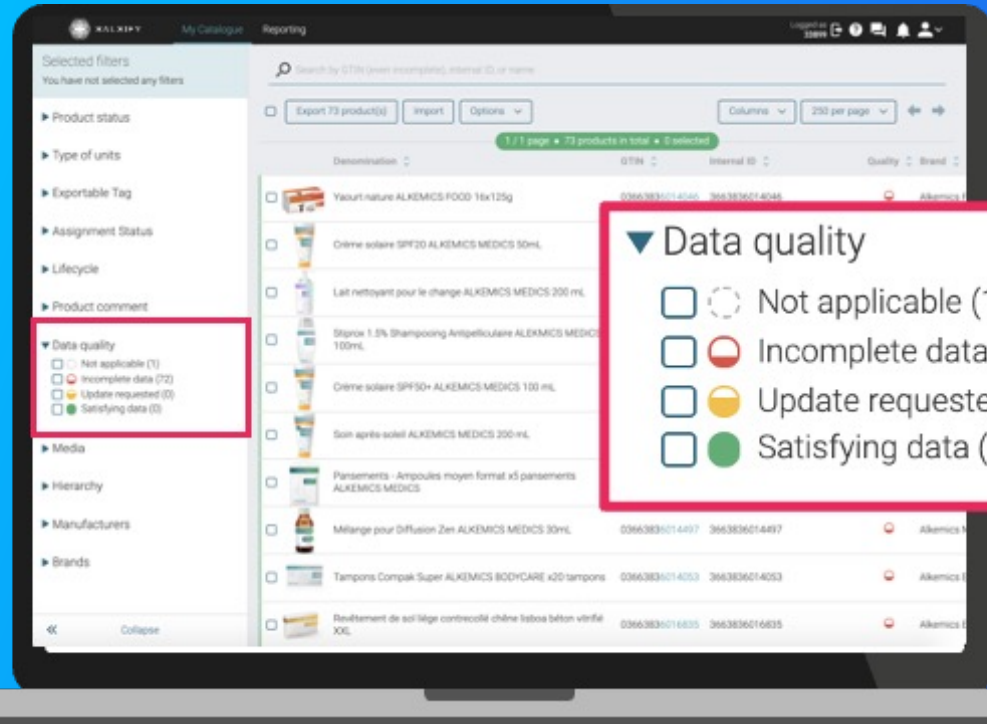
SALSIFY My Catalogue Reporting

Selected filters
You have not selected any filters

Search by GTIN (even incomplete), internal ID, or name

Export 73 product(s) Import Options Columns 250 per page

1 / 1 page • 73 products in total • 0 selected

Denomination GTIN Internal ID Quality Brand

► Product status
► Type of units
► Exportable Tag
► Assignment Status
► Lifecycle
► Product comment
▼ Data quality
Not applicable (1)
Incomplete data (72)
Update requested (0)
Satisfying data (0)
► Media
► Hierarchy
► Manufacturers
► Brands

« Collapse

Yaourt nature ALKEMICS FOOD 16x125g 03663836014046 3663836014046
Crème solaire SPF20 ALKEMICS MEDICS 50mL
Lait nettoyant pour le change ALKEMICS MEDICS 200 mL
Stiprox 1.5% Shampooing Antipelliculaire ALEKMICS MEDICS 100mL
Crème solaire SPF50+ ALKEMICS MEDICS 100 mL
Soin après-soleil ALKEMICS MEDICS 200 mL
Pansements - Ampoules moyen format x5 pansements ALKEMICS MEDICS
Mélange pour Diffusion Zen ALKEMICS MEDICS 30mL 03663836014497 3663836014497 Alkemics
Tampons Compak Super ALKEMICS BODYCARE x20 tampons 03663836014053 3663836014053 Alkemics
Revêtement de sol liège contrecollé chêne lisboa béton vitrifié XXL 03663836016835 3663836016835 Alkemics

▼ Data quality
Not applicable (1
Incomplete data
Update requeste
Satisfying data (